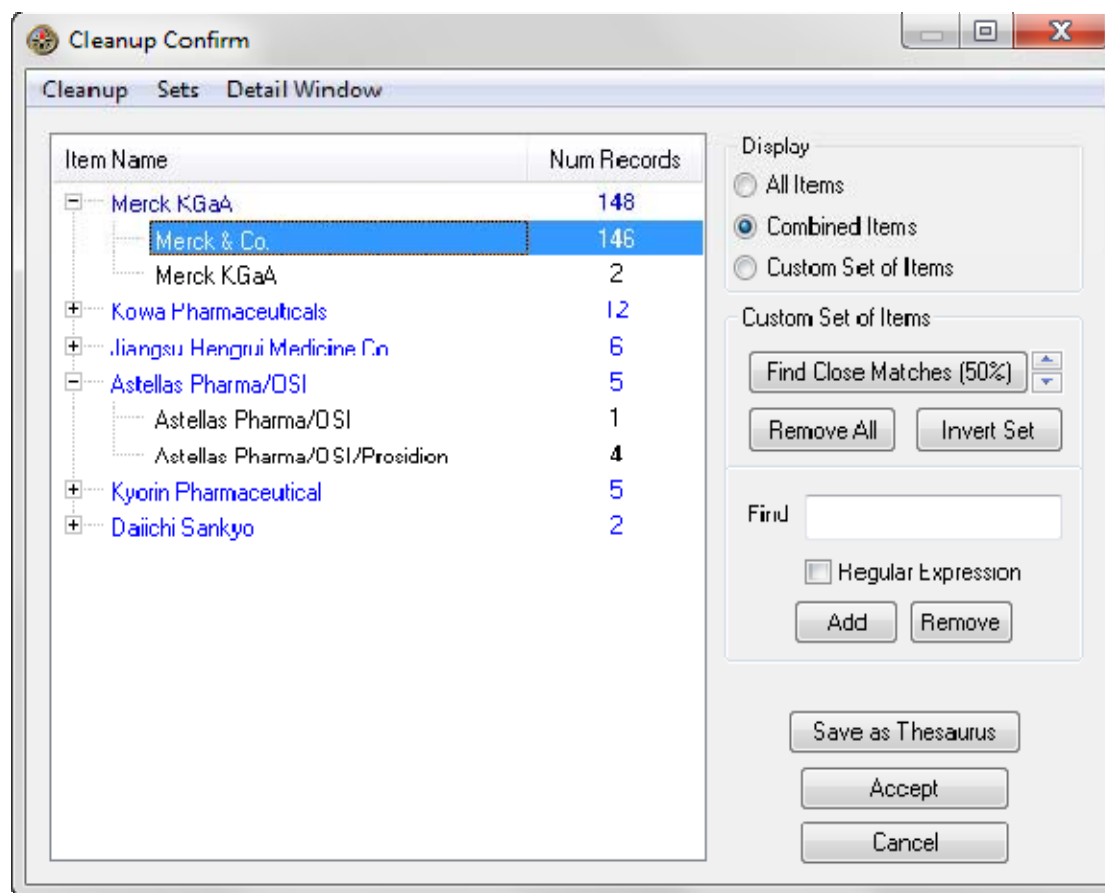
Cleanup Confirm

Cleanup Sets Detail Window

| Item Name | Num Records |
|---|---|
| Merck KGaA | 148 |
| Merck & Co. | 146 |
| Merck KGaA | 2 |
| Kowa Pharmaceuticals | 12 |
| Jiangsu Hengrui Medicine Co | 6 |
| Astellas Pharma/OSI | 5 |
| Astellas Pharma/OSI | 1 |
| Astellas Pharma/OSI/Prosidion | 4 |
| Kyorin Pharmaceutical | 5 |
| Daiichi Sankyo | 2 |

Display
All Items
Combined Items
Custom Set of Items

Custom Set of Items
Find Close Matches (50%)
Remove All
Invert Set

Find
Regular Expression
Add
Remove

Save as Thesaurus
Accept
Cancel